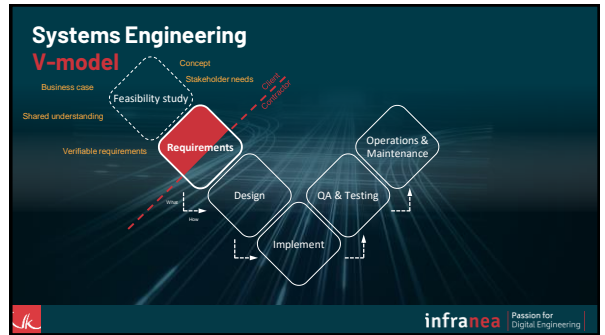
Systems Engineering
V-model

Concept
Stakeholder needs
Business case
Feasibility study
Shared understanding
Client
Contractor
Verifiable requirements
Requirements
Operations & Maintenance
What
How
Design
QA & Testing
Implement

infranea Passion for Digital Engineering